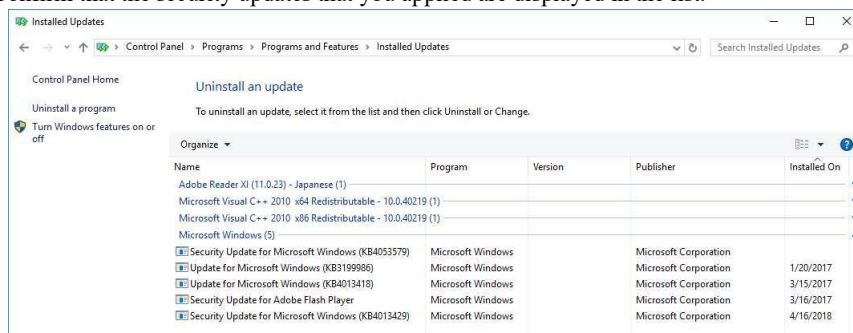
confirm that the security updates that you applied are displayed in the list.

Installed Updates

Control Panel > Programs > Programs and Features > Installed Updates

Search Installed Updates

Control Panel Home

Uninstall a program

Turn Windows features on or off

Uninstall an update

To uninstall an update, select it from the list and then click Uninstall or Change.

Organize ▾

| Name | Program | Version | Publisher | Installed On |
|---|---|---|---|---|
| Adobe Reader XI (11.0.23) - Japanese (1) | | | | |
| Microsoft Visual C++ 2010 x64 Redistributable - 10.0.40219 (1) | | | | |
| Microsoft Visual C++ 2010 x86 Redistributable - 10.0.40219 (1) | | | | |
| Microsoft Windows (5) | | | | |
| Security Update for Microsoft Windows (KB4053579) | Microsoft Windows | | Microsoft Corporation | |
| Update for Microsoft Windows (KB3199986) | Microsoft Windows | | Microsoft Corporation | 1/20/2017 |
| Update for Microsoft Windows (KB4013418) | Microsoft Windows | | Microsoft Corporation | 3/15/2017 |
| Security Update for Adobe Flash Player | Microsoft Windows | | Microsoft Corporation | 3/16/2017 |
| Security Update for Microsoft Windows (KB4013429) | Microsoft Windows | | Microsoft Corporation | 4/16/2018 |